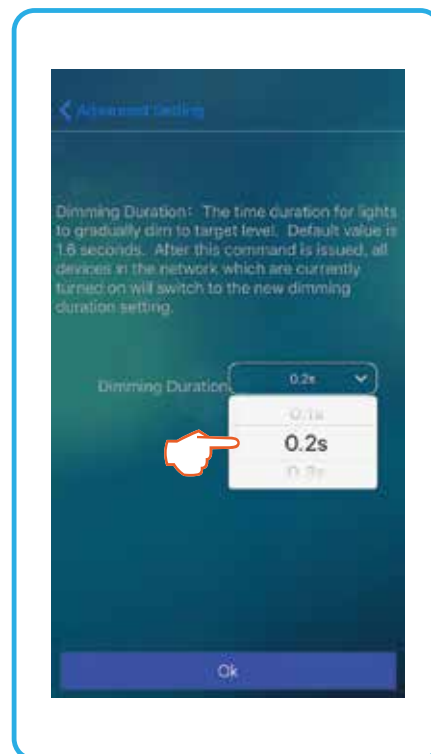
Advanced Setting

Dimming Duration: The time duration for lights to gradually dim to target level. Default value is 1.6 seconds. After this command is issued, all devices in the network which are currently turned on will switch to the new dimming duration setting.

Dimming Duration

0.2s

0.1s

0.2s

0.3s

Ok